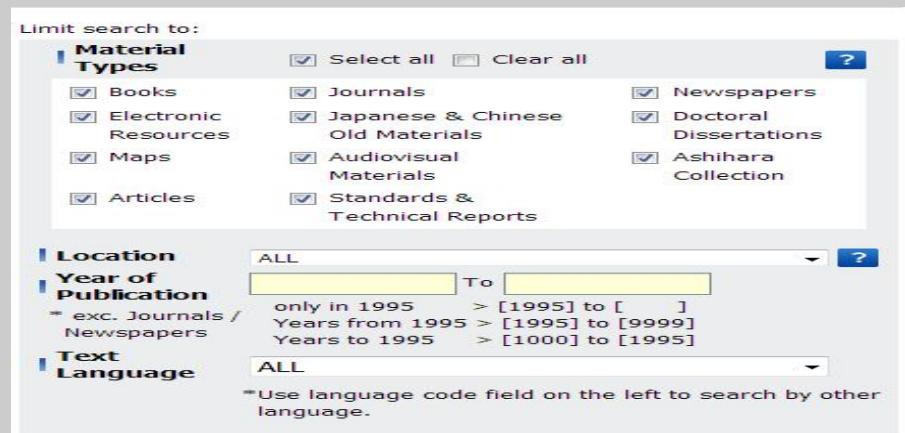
Limit search to:

Material Types

Select all Clear all

?

Books

Journals

Newspapers

Electronic Resources

Japanese & Chinese Old Materials

Doctoral Dissertations

Maps

Audiovisual Materials

Ashihara Collection

Articles

Standards & Technical Reports

Location

ALL

?

Year of Publication

* exc. Journals / Newspapers

To

only in 1995 > [1995] to [ ]

Years from 1995 > [1995] to [9999]

Years to 1995 > [1000] to [1995]

Text Language

ALL

*Use language code field on the left to search by other language.